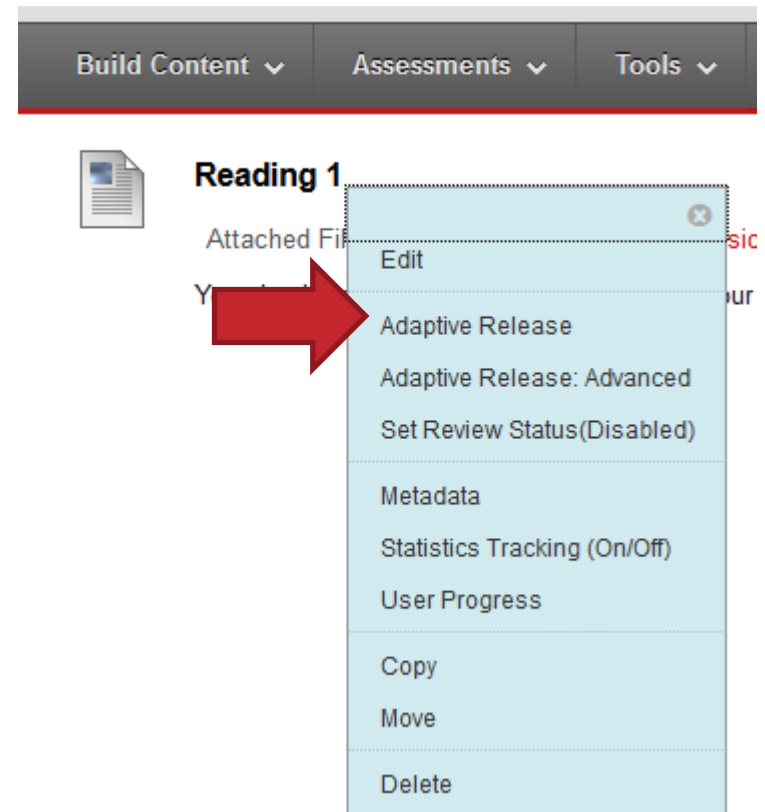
Build Content Assessments Tools

Reading 1

Attached Fi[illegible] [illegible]sic

Y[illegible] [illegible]ur

Edit

Adaptive Release

Adaptive Release: Advanced

Set Review Status(Disabled)

Metadata

Statistics Tracking (On/Off)

User Progress

Copy

Move

Delete